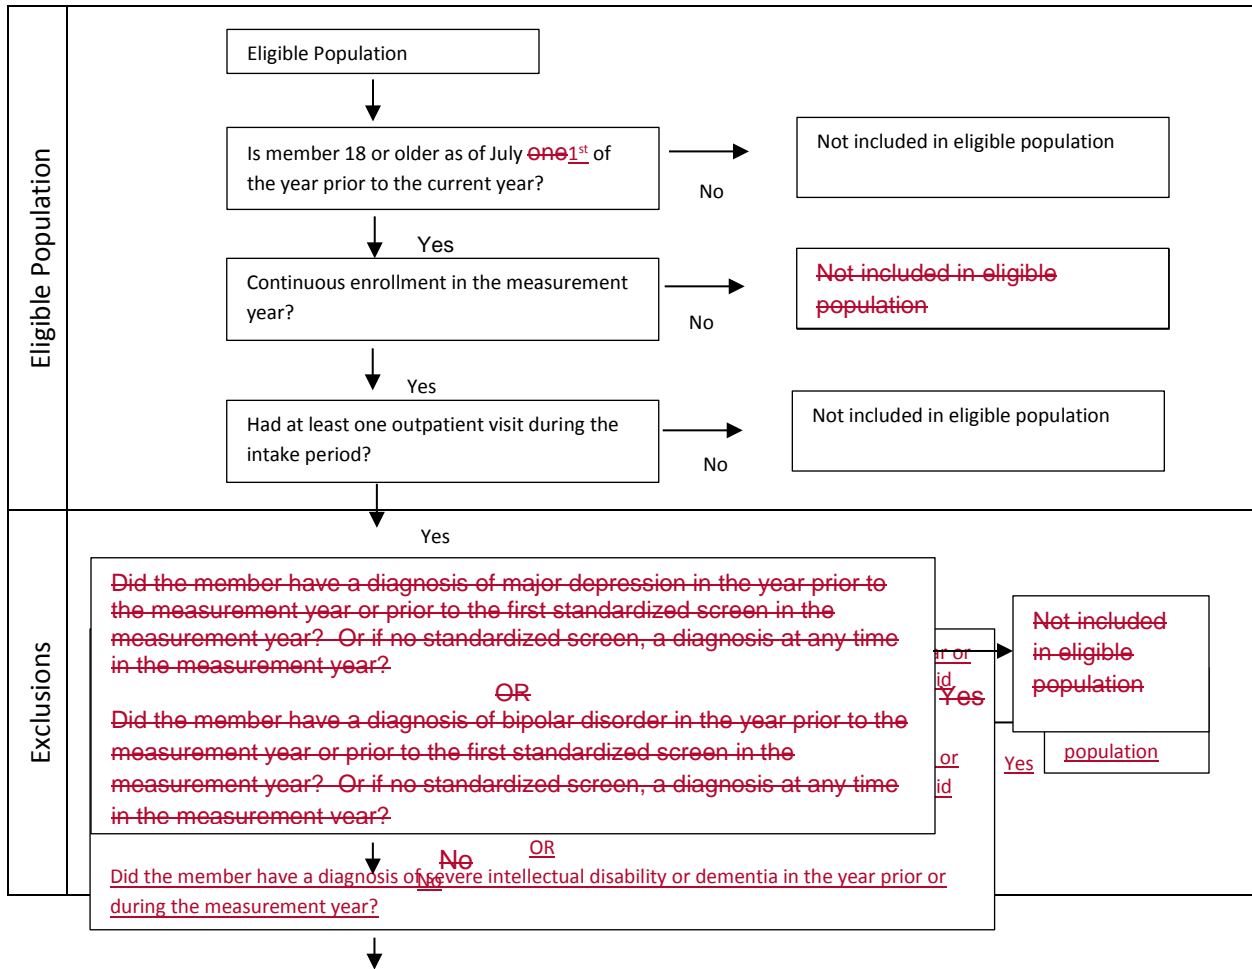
Eligible Population

Eligible Population

Is member 18 or older as of July ~~one~~1st of the year prior to the current year?

No

Not included in eligible population

Yes

Continuous enrollment in the measurement year?

No

~~Not included in eligible population~~

Yes

Had at least one outpatient visit during the intake period?

No

Not included in eligible population

Exclusions

Yes

~~Did the member have a diagnosis of major depression in the year prior to the measurement year or prior to the first standardized screen in the measurement year? Or if no standardized screen, a diagnosis at any time in the measurement year?~~

~~OR~~

~~Did the member have a diagnosis of bipolar disorder in the year prior to the measurement year or prior to the first standardized screen in the measurement year? Or if no standardized screen, a diagnosis at any time in the measurement year?~~

r or

id

~~Yes~~

or

id

Yes

~~Not included in eligible population~~

population

~~No~~

OR

No

Did the member have a diagnosis of severe intellectual disability or dementia in the year prior or during the measurement year?